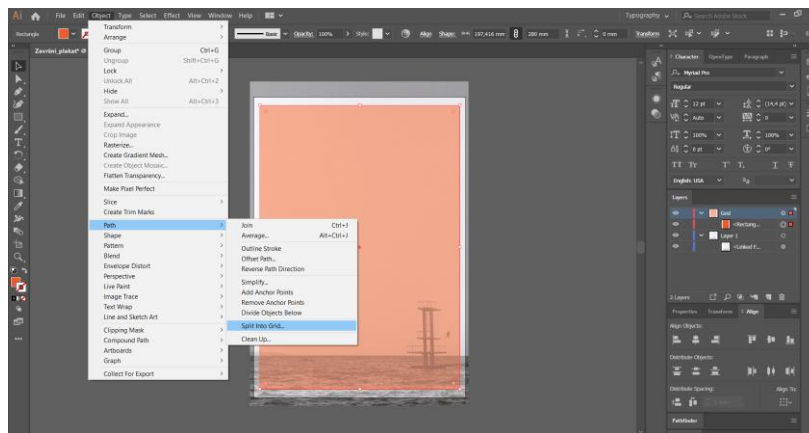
Ai File Edit Object Type Select Effect View Window Help

Typography Search Adobe Stock

Rectangle

Basic Opacity: 100% Style: Align Shape: 197,416 mm 280 mm 0 mm Transform

Završni_plakat*

Transform
Arrange
Group Ctrl+G
Ungroup Shift+Ctrl+G
Lock
Unlock All Alt+Ctrl+2
Hide
Show All Alt+Ctrl+3
Expand...
Expand Appearance
Crop Image
Rasterize...
Create Gradient Mesh...
Create Object Mosaic...
Flatten Transparency...
Make Pixel Perfect
Slice
Create Trim Marks
Path
Shape
Pattern
Blend
Envelope Distort
Perspective
Live Paint
Image Trace
Text Wrap
Line and Sketch Art
Clipping Mask
Compound Path
Artboards
Graph
Collect For Export

Join Ctrl+J
Average... Alt+Ctrl+J
Outline Stroke
Offset Path...
Reverse Path Direction
Simplify...
Add Anchor Points
Remove Anchor Points
Divide Objects Below
Split Into Grid...
Clean Up...

Character OpenType Paragraph
Myriad Pro
Regular
12 pt (14,4 pt)
Auto 0
100% 100%
0 pt 0°
TT Tr T' T, T Ŧ
English: USA aa

Layers
Grid
<Rectang...
Layer 1
<Linked F...

2 Layers

Properties Transform Align
Align Objects:
Distribute Objects:
Distribute Spacing: Align To:

Pathfinder